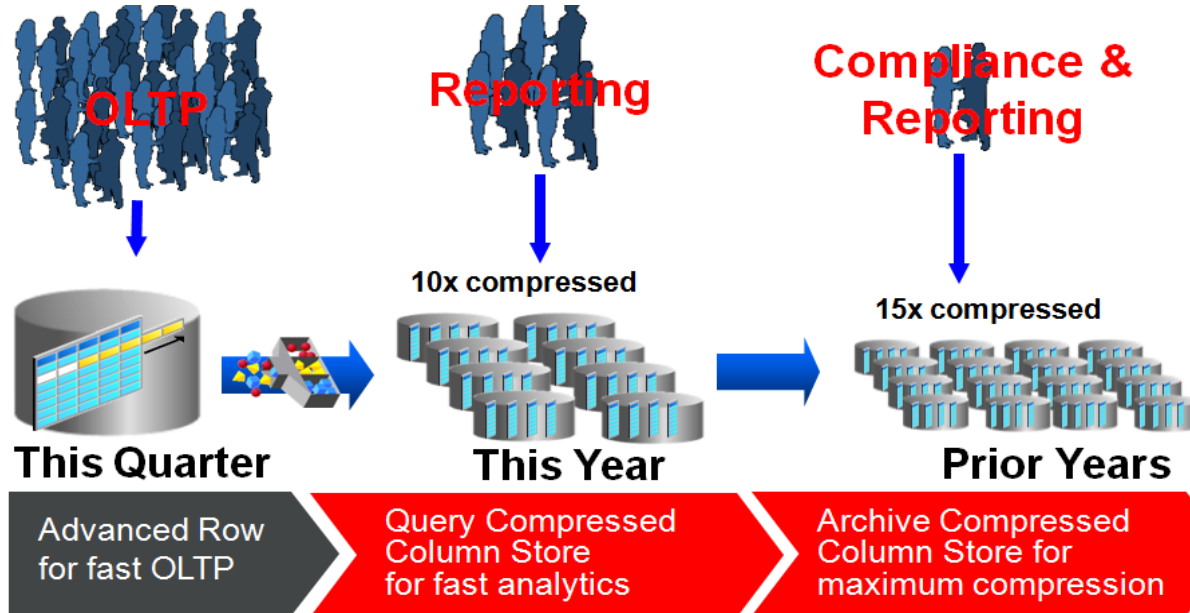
OLTP

Reporting

Compliance & Reporting

10x compressed

15x compressed

This Quarter

This Year

Prior Years

Advanced Row for fast OLTP

Query Compressed Column Store for fast analytics

Archive Compressed Column Store for maximum compression